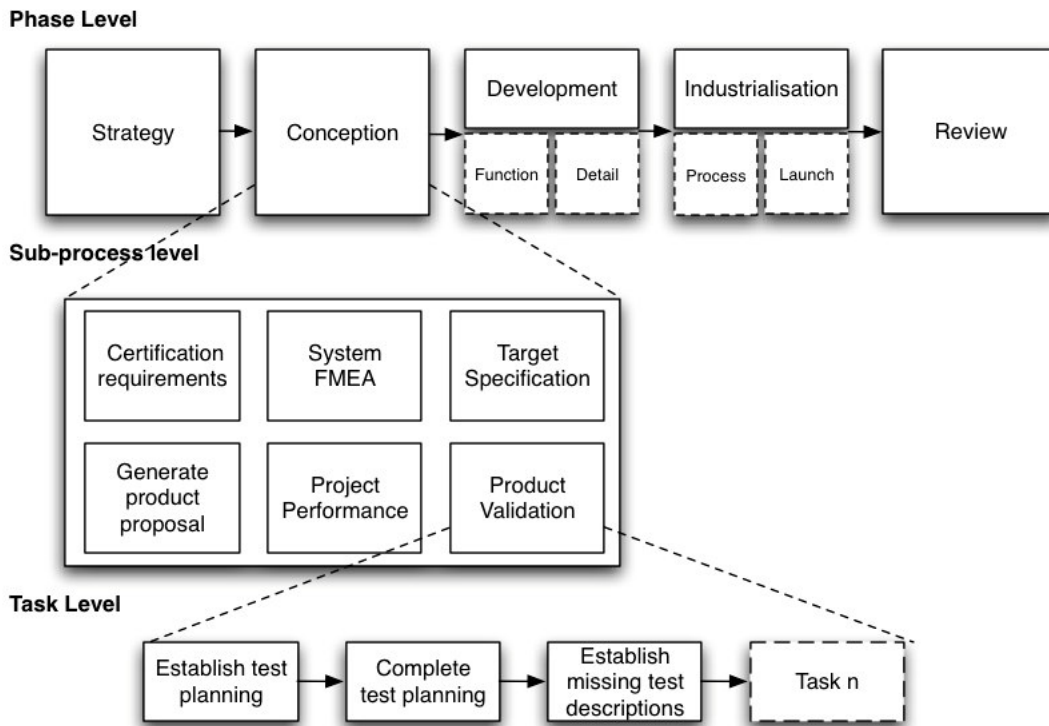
Phase Level

Strategy

Conception

Development

Function

Detail

Industrialisation

Process

Launch

Review

Sub-process level

Certification requirements

System FMEA

Target Specification

Generate product proposal

Project Performance

Product Validation

Task Level

Establish test planning

Complete test planning

Establish missing test descriptions

Task n